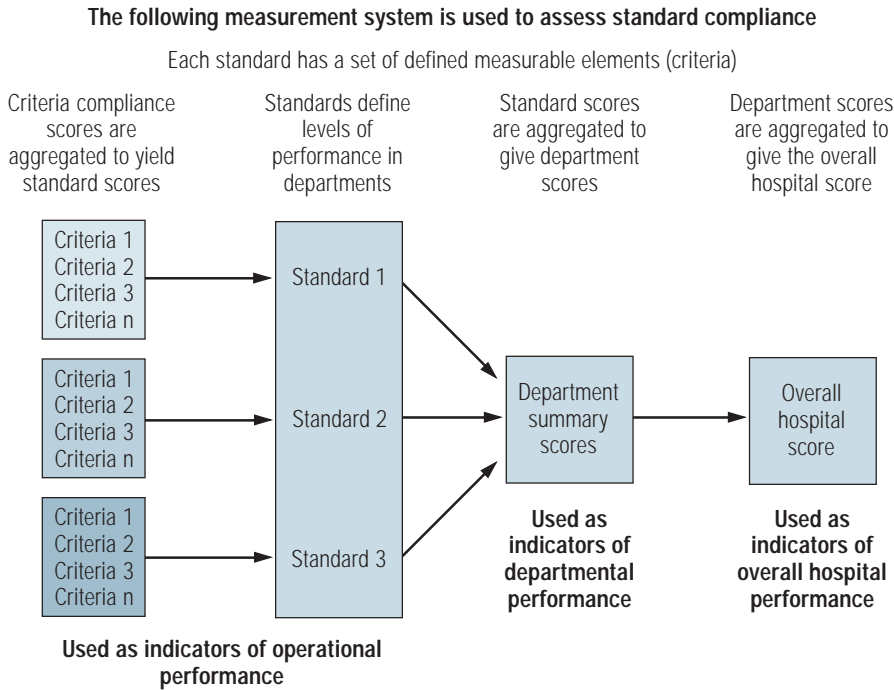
The following measurement system is used to assess standard compliance

Each standard has a set of defined measurable elements (criteria)

Criteria compliance scores are aggregated to yield standard scores

Standards define levels of performance in departments

Standard scores are aggregated to give department scores

Department scores are aggregated to give the overall hospital score

Criteria 1
Criteria 2
Criteria 3
Criteria n

Criteria 1
Criteria 2
Criteria 3
Criteria n

Criteria 1
Criteria 2
Criteria 3
Criteria n

Standard 1

Standard 2

Standard 3

Department summary scores

Overall hospital score

Used as indicators of operational performance

Used as indicators of departmental performance

Used as indicators of overall hospital performance